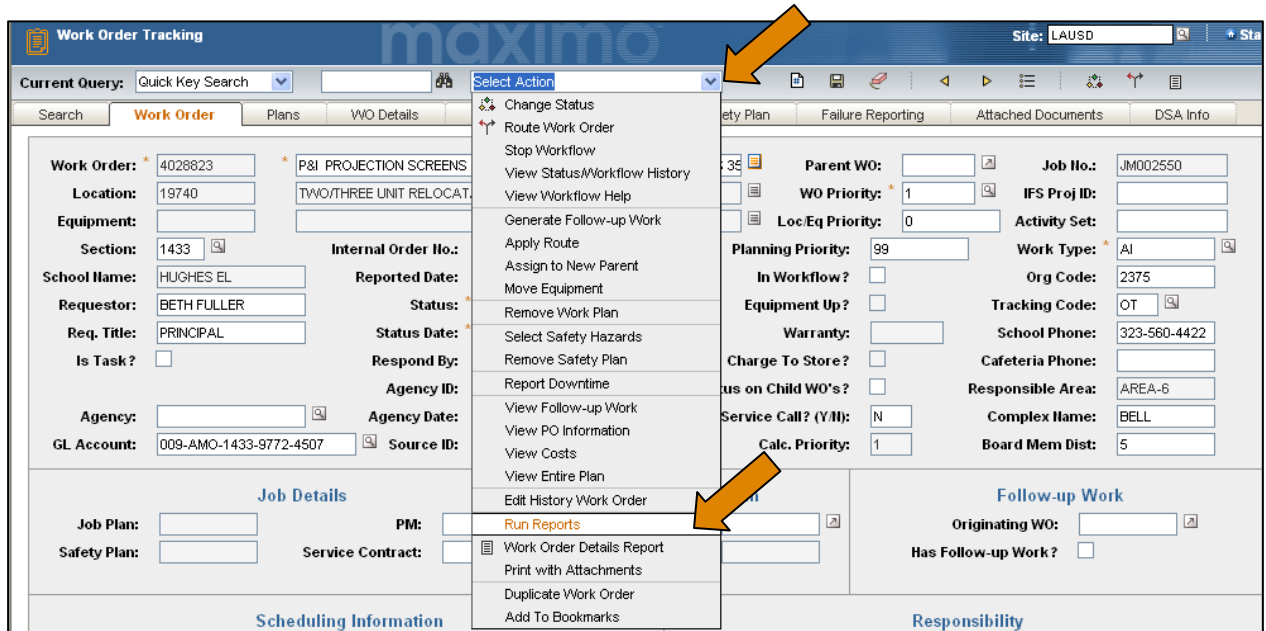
Work Order Tracking

maximo

Site: LAUSD

Sta

Current Query: Quick Key Search

Select Action

Search | Work Order | Plans | WO Details | ety Plan | Failure Reporting | Attached Documents | DSA Info

Change Status
Route Work Order
Stop Workflow
View Status/Workflow History
View Workflow Help
Generate Follow-up Work
Apply Route
Assign to New Parent
Move Equipment
Remove Work Plan
Select Safety Hazards
Remove Safety Plan
Report Downtime
View Follow-up Work
View PO Information
View Costs
View Entire Plan
Edit History Work Order
Run Reports
Work Order Details Report
Print with Attachments
Duplicate Work Order
Add To Bookmarks

Work Order: * 4028823 * P&I PROJECTION SCREENS 35
Location: 19740 TWO/THREE UNIT RELOCAT
Equipment:
Section: 1433
Internal Order No.:
School Name: HUGHES EL
Reported Date:
Requestor: BETH FULLER
Status: *
Req. Title: PRINCIPAL
Status Date: *
Is Task?
Respond By:
Agency ID:
Agency:
Agency Date:
GL Account: 009-AMO-1433-9772-4507
Source ID:

Parent WO:
WO Priority: * 1
Loc/Eq Priority: 0
Planning Priority: 99
In Workflow?
Equipment Up?
Warranty:
Charge To Store?
tus on Child WO's?
Service Call? (Y/N): N
Calc. Priority: 1

Job No.: JM002550
IFS Proj ID:
Activity Set:
Work Type: * AI
Org Code: 2375
Tracking Code: OT
School Phone: 323-560-4422
Cafeteria Phone:
Responsible Area: AREA-6
Complex Name: BELL
Board Mem Dist: 5

Job Details
Job Plan:
PM:
Safety Plan:
Service Contract:

n

Follow-up Work
Originating WO:
Has Follow-up Work?

Scheduling Information

Responsibility